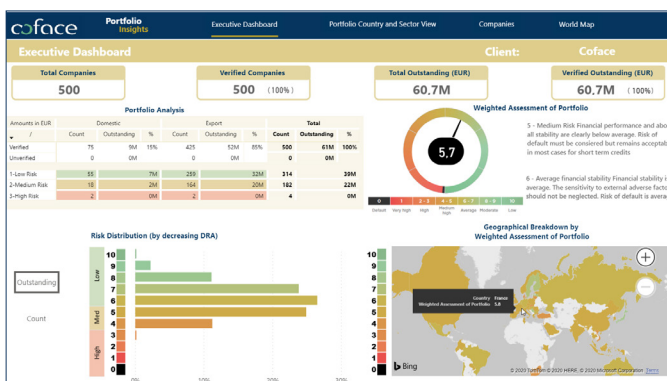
coface Portfolio Insights

Executive Dashboard | Portfolio Country and Sector View | Companies | World Map

Executive Dashboard

Client: Coface

Total Companies
500

Verified Companies
500 (100%)

Total Outstanding (EUR)
60.7M

Verified Outstanding (EUR)
60.7M (100%)

Portfolio Analysis

| Amounts in EUR | Domestic | | | Export | | | Total | | |
|---|---|---|---|---|---|---|---|---|---|
| / | Count | Outstanding | % | Count | Outstanding | % | Count | Outstanding | % |
| Verified | 75 | 9M | 15% | 425 | 52M | 85% | 500 | 61M | 100% |
| Unverified | 0 | 0M | | 0 | 0M | | 0 | 0M | |
| 1-Low Risk | 55 | 7M | | 259 | 32M | | 314 | 39M | |
| 2-Medium Risk | 18 | 2M | | 164 | 20M | | 182 | 22M | |
| 3-High Risk | 2 | 0M | | 2 | 0M | | 4 | 0M | |

Weighted Assessment of Portfolio

5,7

Default | Very high | High | Average | Moderate | Low
1 2 3 4 5 6 7 8 9 10

5 - Medium Risk Financial performance and abo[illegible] all stability are clearly below average. Risk of default must be consiered but remains acceptab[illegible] in most cases for short term credits

6 - Average financial stability Financial stability i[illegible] average. The sensitivity to external adverse facto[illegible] should not be neglected. Risk of default is avera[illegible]

Risk Distribution (by decreasing DRA)

Outstanding

Count

Low
Mid
High

10
9
8
7
6
5
4
3
2
1
0

0% 50% 100% 150%

Geographical Breakdown by Weighted Assessment of Portfolio

Country France
Weighted Assessment of Portfolio 5.6

Bing
© 2020 TomTom © 2020 HERE © 2020 Microsoft Corporation Terms